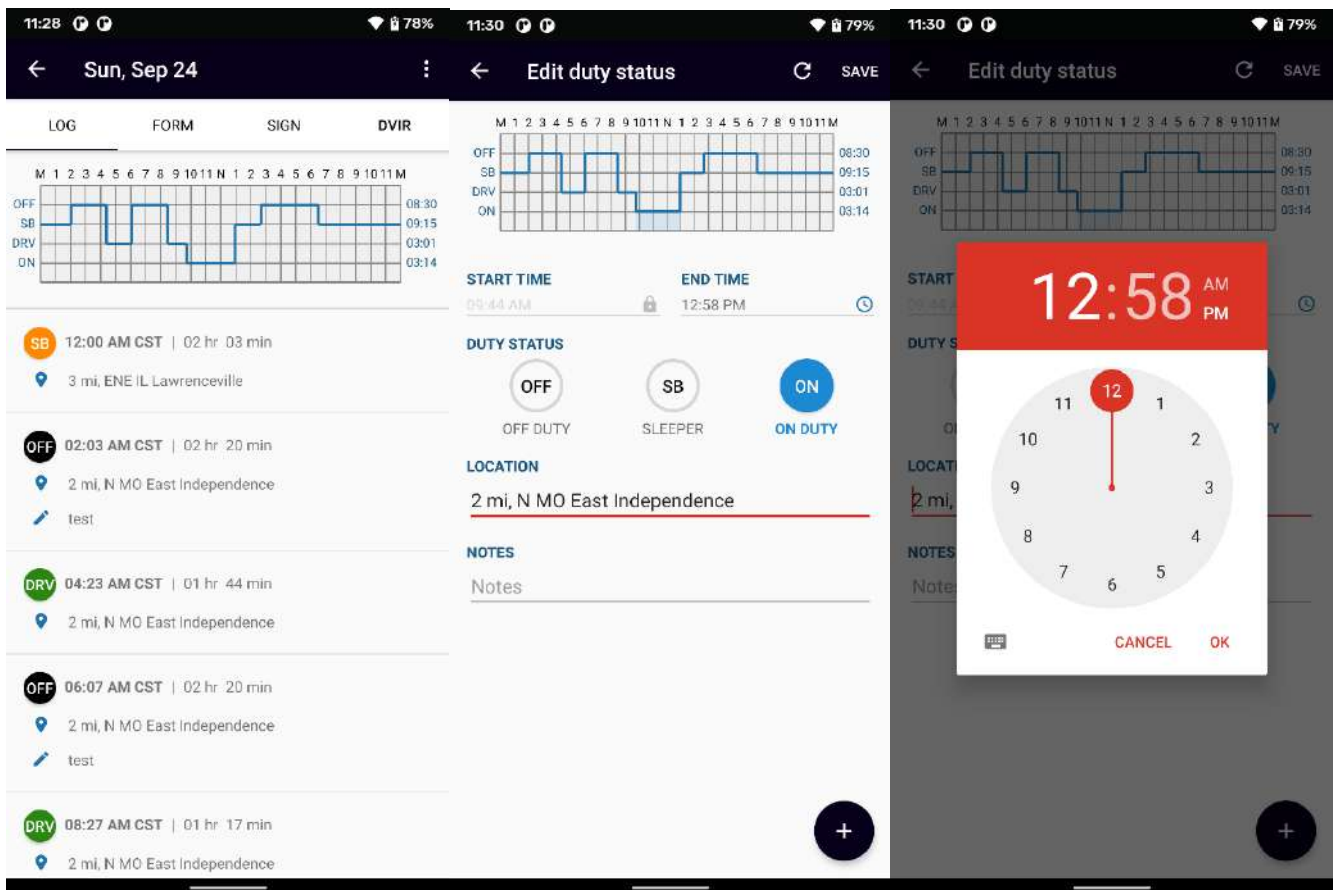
11:28 78%

Sun, Sep 24

LOG FORM SIGN DVIR

M 1 2 3 4 5 6 7 8 9 10 11 N 1 2 3 4 5 6 7 8 9 10 11 M
OFF SB DRV ON
08:30 09:15 03:01 03:14

SB 12:00 AM CST | 02 hr 03 min
3 mi, ENE IL Lawrenceville

OFF 02:03 AM CST | 02 hr 20 min
2 mi, N MO East Independence
test

DRV 04:23 AM CST | 01 hr 44 min
2 mi, N MO East Independence

OFF 06:07 AM CST | 02 hr 20 min
2 mi, N MO East Independence
test

DRV 08:27 AM CST | 01 hr 17 min
2 mi, N MO East Independence

11:30 79%

Edit duty status SAVE

M 1 2 3 4 5 6 7 8 9 10 11 N 1 2 3 4 5 6 7 8 9 10 11 M
OFF SB DRV ON
08:30 09:15 03:01 03:14

START TIME
09:44 AM
END TIME
12:58 PM

DUTY STATUS
OFF OFF DUTY
SB SLEEPER
ON ON DUTY

LOCATION
2 mi, N MO East Independence

NOTES
Notes

+

11:30 79%

Edit duty status SAVE

M 1 2 3 4 5 6 7 8 9 10 11 N 1 2 3 4 5 6 7 8 9 10 11 M
OFF SB DRV ON
08:30 09:15 03:01 03:14

START
DUTY S
LOCATI
2 mi,
NOTES
Notes

12:58 AM PM

12 1 2 3 4 5 6 7 8 9 10 11

CANCEL OK

+